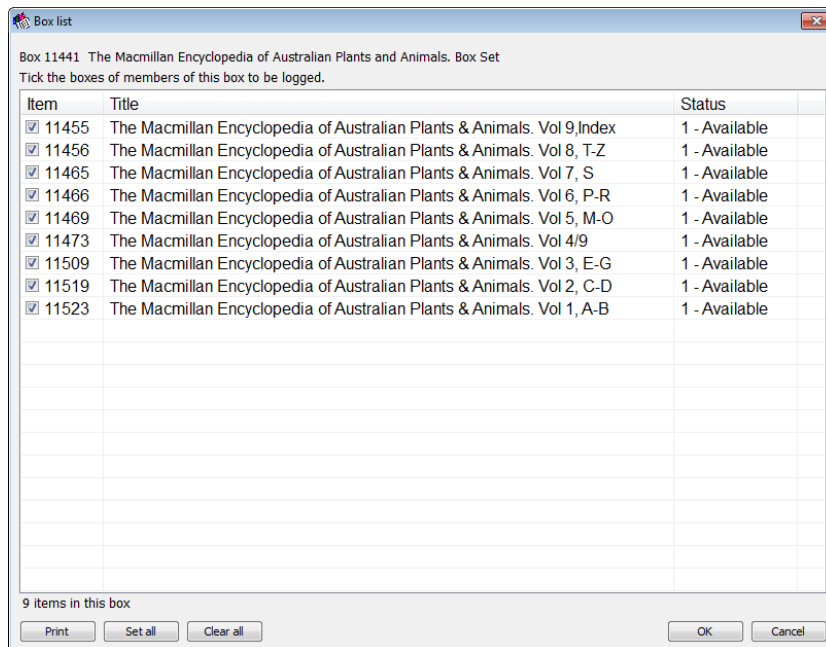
Box list

Box 11441 The Macmillan Encyclopedia of Australian Plants and Animals. Box Set
Tick the boxes of members of this box to be logged.

| Item | Title | Status |
|---|---|---|
| ☑ 11455 | The Macmillan Encyclopedia of Australian Plants & Animals. Vol 9,Index | 1 - Available |
| ☑ 11456 | The Macmillan Encyclopedia of Australian Plants & Animals. Vol 8, T-Z | 1 - Available |
| ☑ 11465 | The Macmillan Encyclopedia of Australian Plants & Animals. Vol 7, S | 1 - Available |
| ☑ 11466 | The Macmillan Encyclopedia of Australian Plants & Animals. Vol 6, P-R | 1 - Available |
| ☑ 11469 | The Macmillan Encyclopedia of Australian Plants & Animals. Vol 5, M-O | 1 - Available |
| ☑ 11473 | The Macmillan Encyclopedia of Australian Plants & Animals. Vol 4/9 | 1 - Available |
| ☑ 11509 | The Macmillan Encyclopedia of Australian Plants & Animals. Vol 3, E-G | 1 - Available |
| ☑ 11519 | The Macmillan Encyclopedia of Australian Plants & Animals. Vol 2, C-D | 1 - Available |
| ☑ 11523 | The Macmillan Encyclopedia of Australian Plants & Animals. Vol 1, A-B | 1 - Available |

9 items in this box

Print Set all Clear all OK Cancel